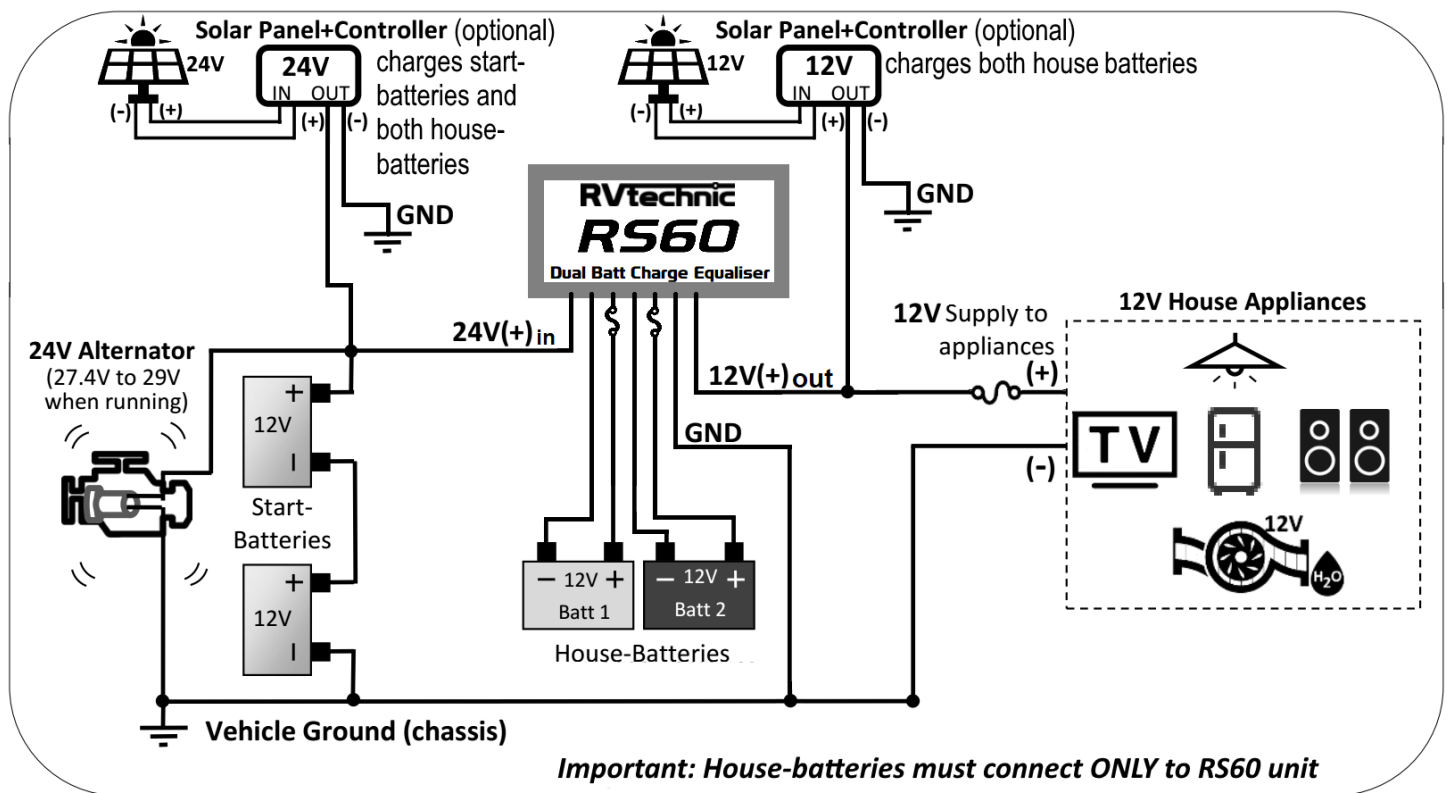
Solar Panel+Controller (optional)
24V
24V
IN OUT
(-) (+)
(+) (-)
charges start-batteries and both house-batteries

GND

Solar Panel+Controller (optional)
12V
12V
IN OUT
(-) (+)
(+) (-)
charges both house batteries

GND

RVtechnic
RS60
Dual Batt Charge Equaliser

24V(+)in

12V(+)out

GND

12V Supply to appliances

(+)

(-)

12V House Appliances

TV

12V

$H_2O$

24V Alternator
(27.4V to 29V when running)

+
12V
I
Start-Batteries
+
12V
I

− 12V +
Batt 1
− 12V +
Batt 2
House-Batteries

Vehicle Ground (chassis)

Important: House-batteries must connect ONLY to RS60 unit